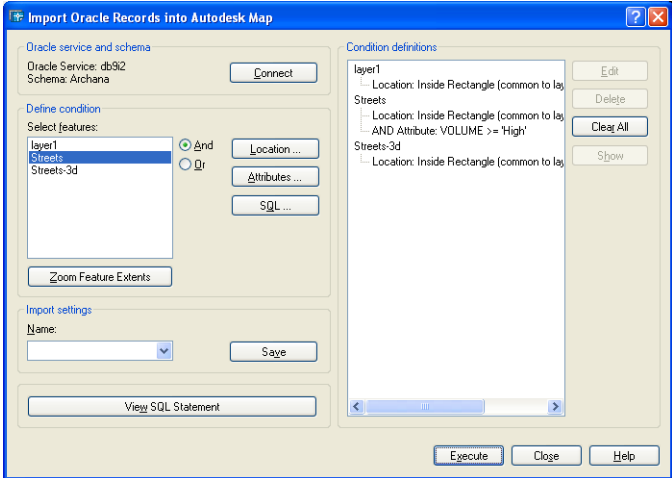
Import Oracle Records into Autodesk Map

Oracle service and schema
Oracle Service: db9i2
Schema: Archana
Connect

Define condition
Select features:
layer1
Streets
Streets-3d
And
Or
Location ...
Attributes ...
SQL ...
Zoom Feature Extents

Import settings
Name:
Save

View SQL Statement

Condition definitions
layer1
Location: Inside Rectangle (common to lay
Streets
Location: Inside Rectangle (common to lay
AND Attribute: VOLUME >= 'High'
Streets-3d
Location: Inside Rectangle (common to lay

Edit
Delete
Clear All
Show

Execute
Close
Help